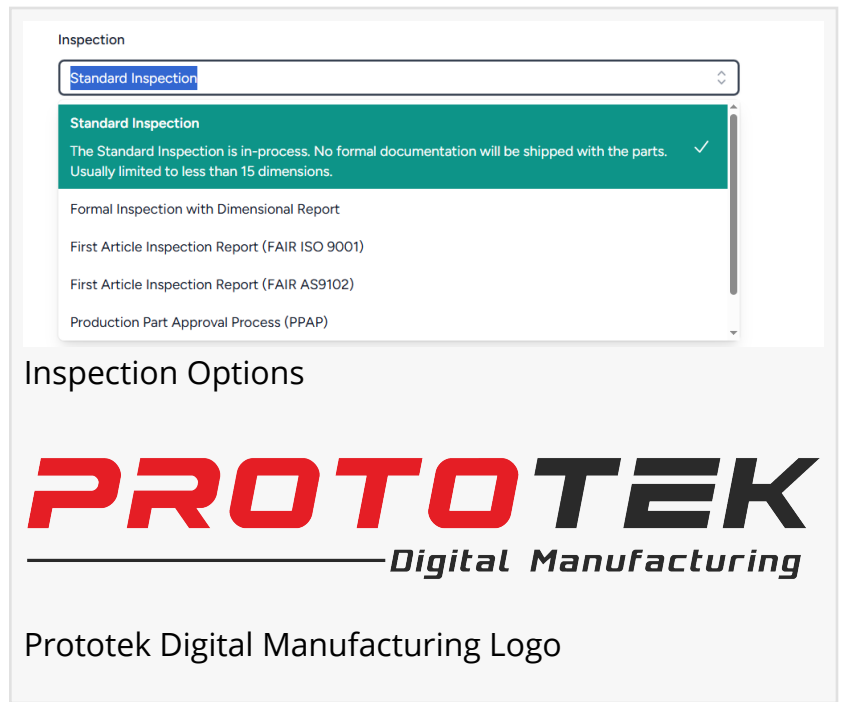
Inspection

Standard Inspection

Standard Inspection

The Standard Inspection is in-process. No formal documentation will be shipped with the parts. Usually limited to less than 15 dimensions.

Formal Inspection with Dimensional Report

First Article Inspection Report (FAIR ISO 9001)

First Article Inspection Report (FAIR AS9102)

Production Part Approval Process (PPAP)

Inspection Options

PROTOTEK

Digital Manufacturing

Prototek Digital Manufacturing Logo